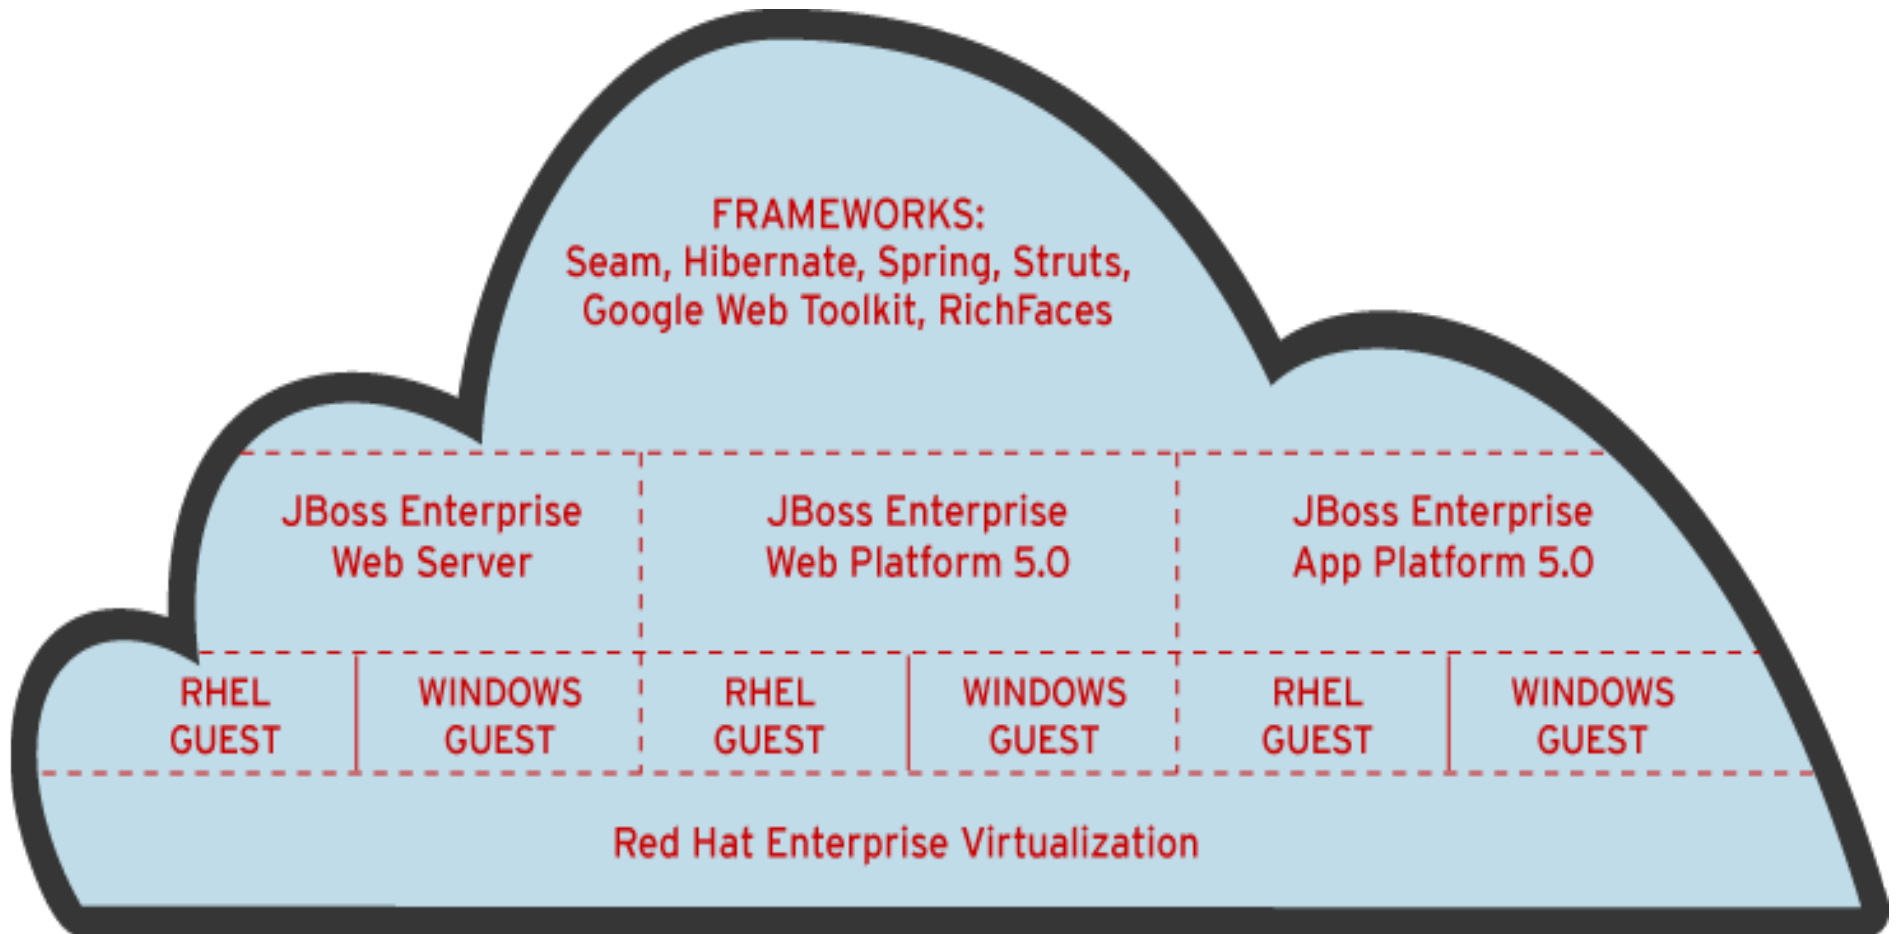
FRAMEWORKS:
Seam, Hibernate, Spring, Struts, Google Web Toolkit, RichFaces

JBoss Enterprise Web Server

JBoss Enterprise Web Platform 5.0

JBoss Enterprise App Platform 5.0

RHEL GUEST

WINDOWS GUEST

RHEL GUEST

WINDOWS GUEST

RHEL GUEST

WINDOWS GUEST

Red Hat Enterprise Virtualization